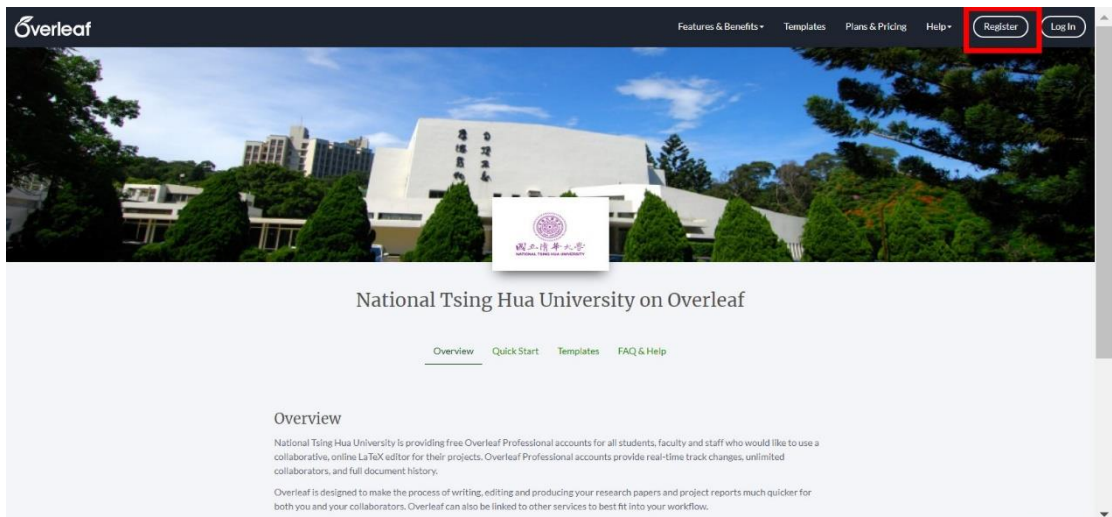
Overleaf

Features & Benefits▾ Templates Plans & Pricing Help▾ Register Log In

國立清華大學
NATIONAL TSING HUA UNIVERSITY

National Tsing Hua University on Overleaf

Overview Quick Start Templates FAQ & Help

Overview

National Tsing Hua University is providing free Overleaf Professional accounts for all students, faculty and staff who would like to use a collaborative, online LaTeX editor for their projects. Overleaf Professional accounts provide real-time track changes, unlimited collaborators, and full document history.

Overleaf is designed to make the process of writing, editing and producing your research papers and project reports much quicker for both you and your collaborators. Overleaf can also be linked to other services to best fit into your workflow.